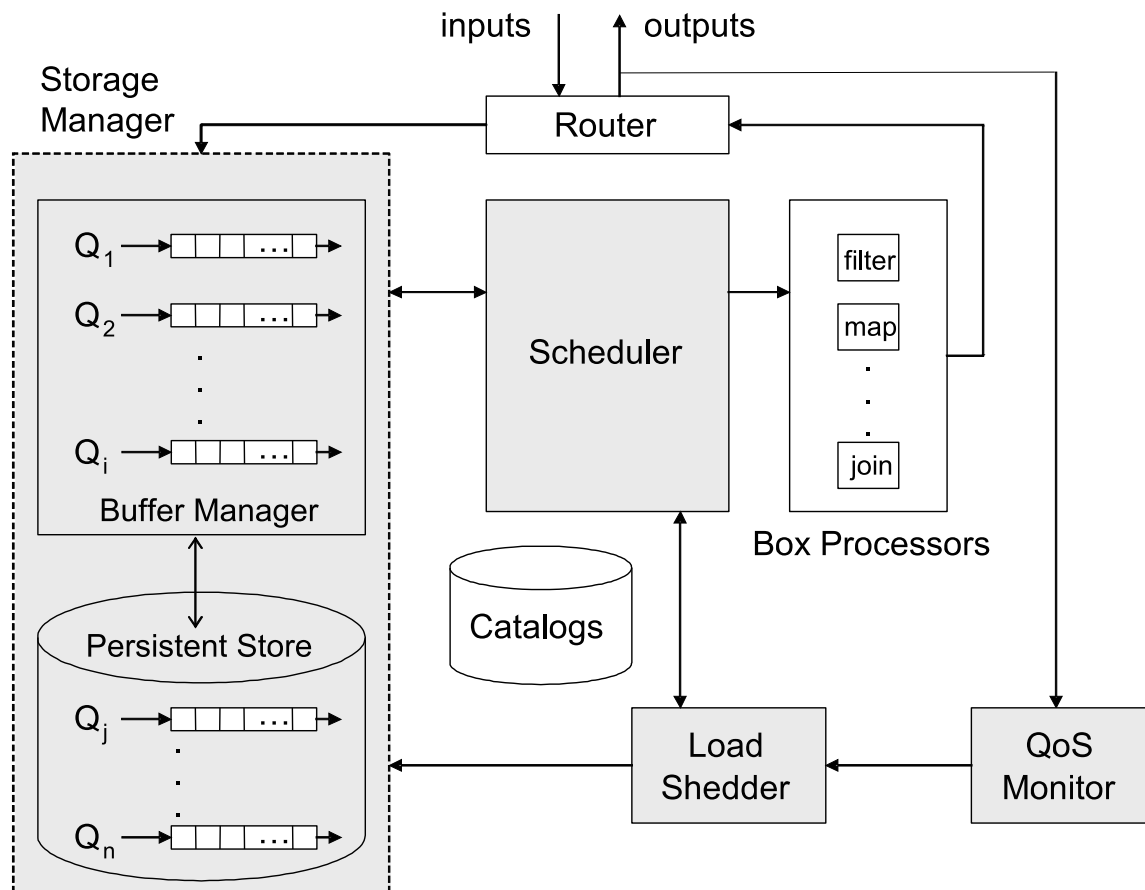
inputs
outputs
Storage Manager
Router
$Q_1$ …
$Q_2$ …
.
.
.
$Q_i$ …
Buffer Manager
Scheduler
filter
map
.
.
.
join
Box Processors
Catalogs
Persistent Store
$Q_j$ …
.
.
.
$Q_n$ …
Load Shedder
QoS Monitor